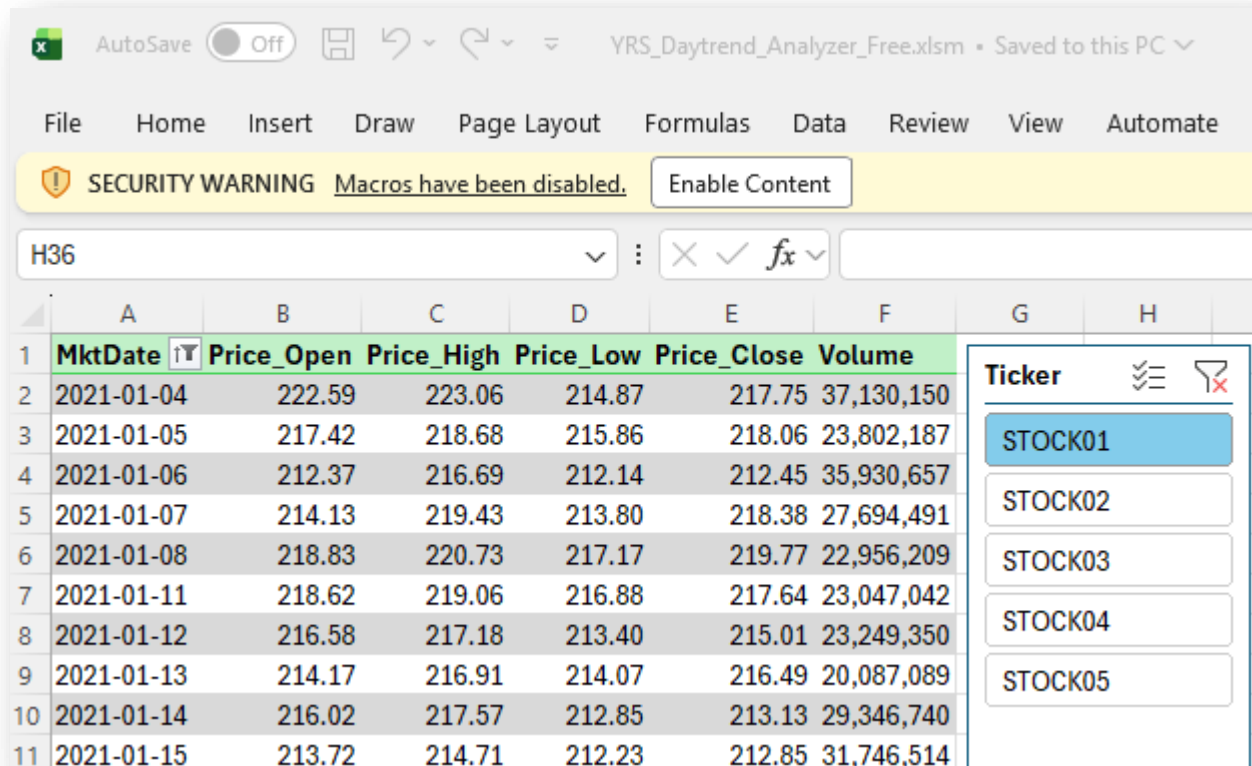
AutoSave Off YRS_Daytrend_Analyzer_Free.xlsm • Saved to this PC

File Home Insert Draw Page Layout Formulas Data Review View Automate

SECURITY WARNING Macros have been disabled. Enable Content

H36

$fx$

| | A | B | C | D | E | F | G | H |
|---|---|---|---|---|---|---|---|---|
| 1 | MktDate | Price_Open | Price_High | Price_Low | Price_Close | Volume | | |
| 2 | 2021-01-04 | 222.59 | 223.06 | 214.87 | 217.75 | 37,130,150 | | |
| 3 | 2021-01-05 | 217.42 | 218.68 | 215.86 | 218.06 | 23,802,187 | | |
| 4 | 2021-01-06 | 212.37 | 216.69 | 212.14 | 212.45 | 35,930,657 | | |
| 5 | 2021-01-07 | 214.13 | 219.43 | 213.80 | 218.38 | 27,694,491 | | |
| 6 | 2021-01-08 | 218.83 | 220.73 | 217.17 | 219.77 | 22,956,209 | | |
| 7 | 2021-01-11 | 218.62 | 219.06 | 216.88 | 217.64 | 23,047,042 | | |
| 8 | 2021-01-12 | 216.58 | 217.18 | 213.40 | 215.01 | 23,249,350 | | |
| 9 | 2021-01-13 | 214.17 | 216.91 | 214.07 | 216.49 | 20,087,089 | | |
| 10 | 2021-01-14 | 216.02 | 217.57 | 212.85 | 213.13 | 29,346,740 | | |
| 11 | 2021-01-15 | 213.72 | 214.71 | 212.23 | 212.85 | 31,746,514 | | |

Ticker

STOCK01
STOCK02
STOCK03
STOCK04
STOCK05